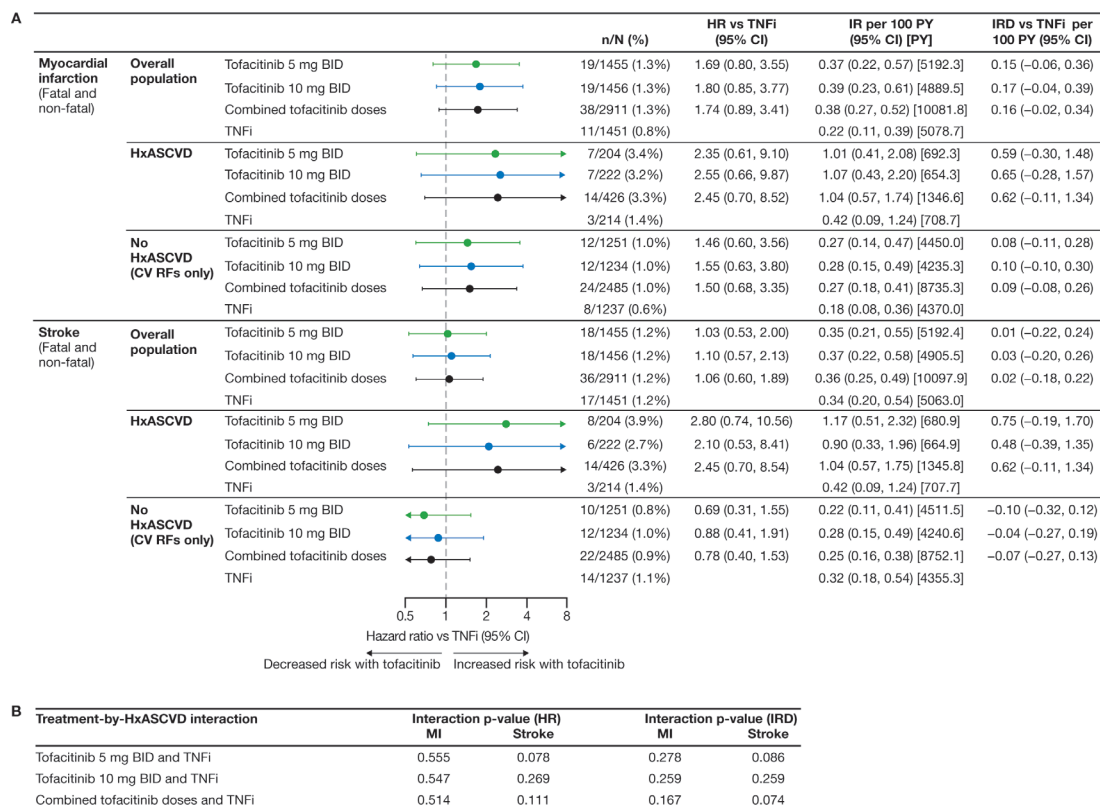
A

| | | | n/N (%) | HR vs TNFi (95% CI) | IR per 100 PY (95% CI) [PY] | IRD vs TNFi per 100 PY (95% CI) |
|---|---|---|---|---|---|---|
| Myocardial infarction (Fatal and non-fatal) | Overall population | Tofacitinib 5 mg BID | 19/1455 (1.3%) | 1.69 (0.80, 3.55) | 0.37 (0.22, 0.57) [5192.3] | 0.15 (−0.06, 0.36) |
| | | Tofacitinib 10 mg BID | 19/1456 (1.3%) | 1.80 (0.85, 3.77) | 0.39 (0.23, 0.61) [4889.5] | 0.17 (−0.04, 0.39) |
| | | Combined tofacitinib doses | 38/2911 (1.3%) | 1.74 (0.89, 3.41) | 0.38 (0.27, 0.52) [10081.8] | 0.16 (−0.02, 0.34) |
| | | TNFi | 11/1451 (0.8%) | | 0.22 (0.11, 0.39) [5078.7] | |
| | HxASCVD | Tofacitinib 5 mg BID | 7/204 (3.4%) | 2.35 (0.61, 9.10) | 1.01 (0.41, 2.08) [692.3] | 0.59 (−0.30, 1.48) |
| | | Tofacitinib 10 mg BID | 7/222 (3.2%) | 2.55 (0.66, 9.87) | 1.07 (0.43, 2.20) [654.3] | 0.65 (−0.28, 1.57) |
| | | Combined tofacitinib doses | 14/426 (3.3%) | 2.45 (0.70, 8.52) | 1.04 (0.57, 1.74) [1346.6] | 0.62 (−0.11, 1.34) |
| | | TNFi | 3/214 (1.4%) | | 0.42 (0.09, 1.24) [708.7] | |
| | No HxASCVD (CV RFs only) | Tofacitinib 5 mg BID | 12/1251 (1.0%) | 1.46 (0.60, 3.56) | 0.27 (0.14, 0.47) [4450.0] | 0.08 (−0.11, 0.28) |
| | | Tofacitinib 10 mg BID | 12/1234 (1.0%) | 1.55 (0.63, 3.80) | 0.28 (0.15, 0.49) [4235.3] | 0.10 (−0.10, 0.30) |
| | | Combined tofacitinib doses | 24/2485 (1.0%) | 1.50 (0.68, 3.35) | 0.27 (0.18, 0.41) [8735.3] | 0.09 (−0.08, 0.26) |
| | | TNFi | 8/1237 (0.6%) | | 0.18 (0.08, 0.36) [4370.0] | |
| Stroke (Fatal and non-fatal) | Overall population | Tofacitinib 5 mg BID | 18/1455 (1.2%) | 1.03 (0.53, 2.00) | 0.35 (0.21, 0.55) [5192.4] | 0.01 (−0.22, 0.24) |
| | | Tofacitinib 10 mg BID | 18/1456 (1.2%) | 1.10 (0.57, 2.13) | 0.37 (0.22, 0.58) [4905.5] | 0.03 (−0.20, 0.26) |
| | | Combined tofacitinib doses | 36/2911 (1.2%) | 1.06 (0.60, 1.89) | 0.36 (0.25, 0.49) [10097.9] | 0.02 (−0.18, 0.22) |
| | | TNFi | 17/1451 (1.2%) | | 0.34 (0.20, 0.54) [5063.0] | |
| | HxASCVD | Tofacitinib 5 mg BID | 8/204 (3.9%) | 2.80 (0.74, 10.56) | 1.17 (0.51, 2.32) [680.9] | 0.75 (−0.19, 1.70) |
| | | Tofacitinib 10 mg BID | 6/222 (2.7%) | 2.10 (0.53, 8.41) | 0.90 (0.33, 1.96) [664.9] | 0.48 (−0.39, 1.35) |
| | | Combined tofacitinib doses | 14/426 (3.3%) | 2.45 (0.70, 8.54) | 1.04 (0.57, 1.75) [1345.8] | 0.62 (−0.11, 1.34) |
| | | TNFi | 3/214 (1.4%) | | 0.42 (0.09, 1.24) [707.7] | |
| | No HxASCVD (CV RFs only) | Tofacitinib 5 mg BID | 10/1251 (0.8%) | 0.69 (0.31, 1.55) | 0.22 (0.11, 0.41) [4511.5] | −0.10 (−0.32, 0.12) |
| | | Tofacitinib 10 mg BID | 12/1234 (1.0%) | 0.88 (0.41, 1.91) | 0.28 (0.15, 0.49) [4240.6] | −0.04 (−0.27, 0.19) |
| | | Combined tofacitinib doses | 22/2485 (0.9%) | 0.78 (0.40, 1.53) | 0.25 (0.16, 0.38) [8752.1] | −0.07 (−0.27, 0.13) |
| | | TNFi | 14/1237 (1.1%) | | 0.32 (0.18, 0.54) [4355.3] | |

0.5 1 2 4 8
Hazard ratio vs TNFi (95% CI)
Decreased risk with tofacitinib Increased risk with tofacitinib

B

| Treatment-by-HxASCVD interaction | Interaction p-value (HR) MI | Interaction p-value (HR) Stroke | Interaction p-value (IRD) MI | Interaction p-value (IRD) Stroke |
|---|---|---|---|---|
| Tofacitinib 5 mg BID and TNFi | 0.555 | 0.078 | 0.278 | 0.086 |
| Tofacitinib 10 mg BID and TNFi | 0.547 | 0.269 | 0.259 | 0.259 |
| Combined tofacitinib doses and TNFi | 0.514 | 0.111 | 0.167 | 0.074 |